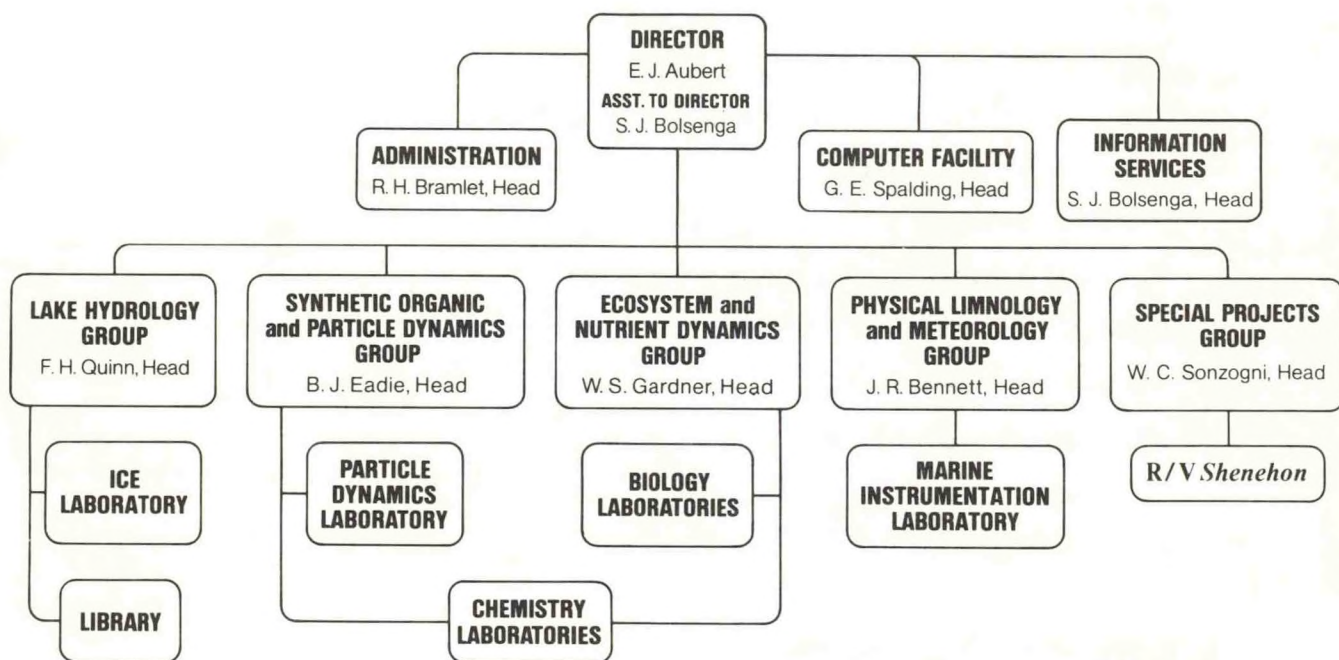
DIRECTOR
E. J. Aubert
ASST. TO DIRECTOR
S. J. Bolsenga

ADMINISTRATION
R. H. Bramlet, Head

COMPUTER FACILITY
G. E. Spalding, Head

INFORMATION SERVICES
S. J. Bolsenga, Head

LAKE HYDROLOGY GROUP
F. H. Quinn, Head

SYNTHETIC ORGANIC and PARTICLE DYNAMICS GROUP
B. J. Eadie, Head

ECOSYSTEM and NUTRIENT DYNAMICS GROUP
W. S. Gardner, Head

PHYSICAL LIMNOLOGY and METEOROLOGY GROUP
J. R. Bennett, Head

SPECIAL PROJECTS GROUP
W. C. Sonzogni, Head

ICE LABORATORY

PARTICLE DYNAMICS LABORATORY

BIOLOGY LABORATORIES

MARINE INSTRUMENTATION LABORATORY

R/V Shenehon

LIBRARY

CHEMISTRY LABORATORIES